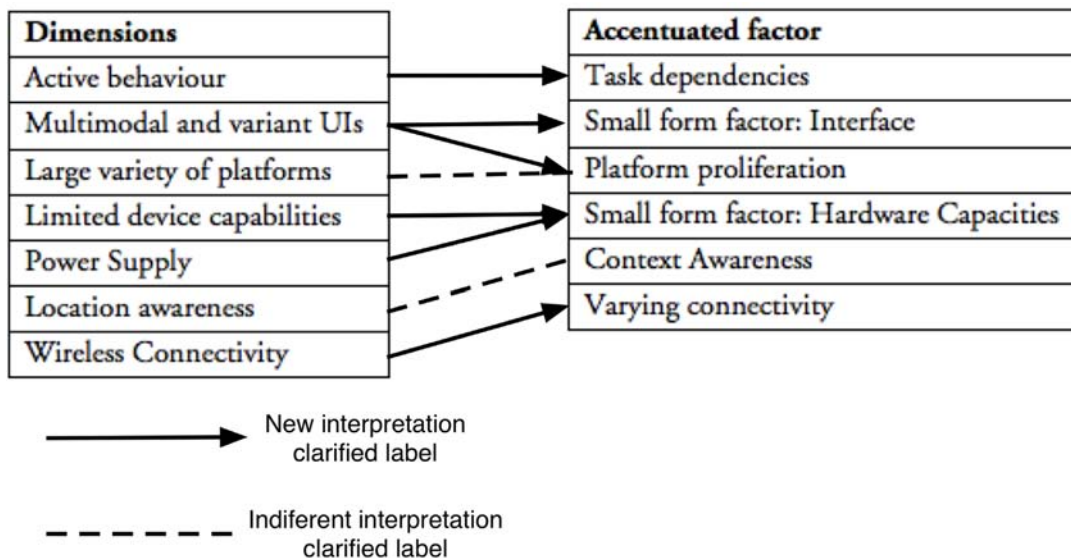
| Dimensions |
|---|
| Active behaviour |
| Multimodal and variant UIs |
| Large variety of platforms |
| Limited device capabilities |
| Power Supply |
| Location awareness |
| Wireless Connectivity |

| Accentuated factor |
|---|
| Task dependencies |
| Small form factor: Interface |
| Platform proliferation |
| Small form factor: Hardware Capacities |
| Context Awareness |
| Varying connectivity |

New interpretation clarified label

Indiferent interpretation clarified label